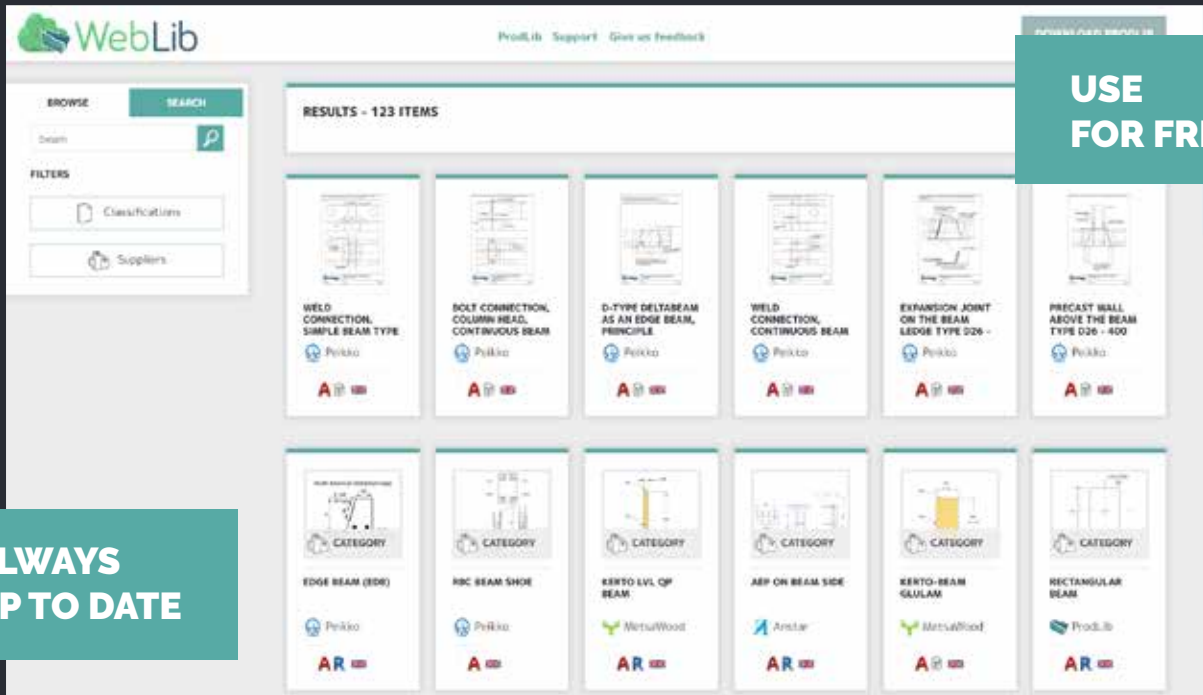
WebLib

ProdLib Support Give us feedback

DOWNLOAD PRODLIB

USE
FOR FR

BROWSE SEARCH

beam

FILTERS

Classifications

Suppliers

RESULTS - 123 ITEMS

WELD CONNECTION, SIMPLE BEAM TYPE

Peikko

A

BOLT CONNECTION, COLUMN HEAD, CONTINUOUS BEAM

Peikko

A

D-TYPE DELTABEAM AS AN EDGE BEAM, PRINCIPLE

Peikko

A

WELD CONNECTION, CONTINUOUS BEAM

Peikko

A

EXPANSION JOINT ON THE BEAM LEDGE TYPE D26 -

Peikko

A

PRECAST WALL ABOVE THE BEAM TYPE D26 - 400

Peikko

A

CATEGORY

EDGE BEAM (EDB)

Peikko

AR

CATEGORY

RBC BEAM SHOE

Peikko

A

CATEGORY

KERTO LVL QP BEAM

MetsaWood

AR

CATEGORY

ABP ON BEAM SIDE

Anstar

AR

CATEGORY

KERTO-BEAM GLULAM

MetsaWood

A

CATEGORY

RECTANGULAR BEAM

ProdLib

AR

LWAYS
P TO DATE